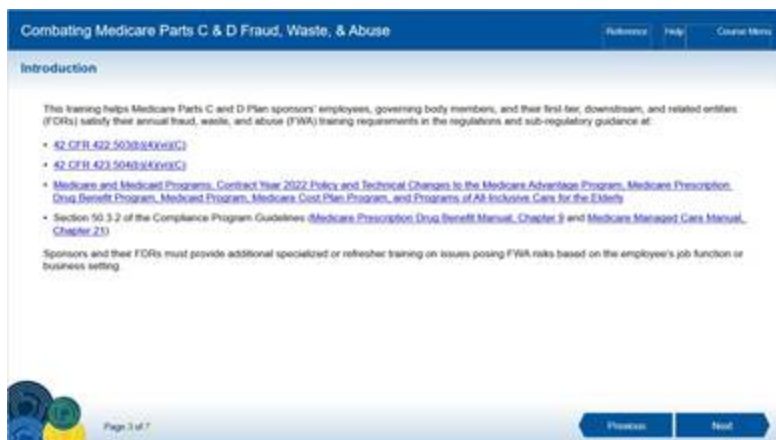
Combating Medicare Parts C & D Fraud, Waste, & Abuse

Reference | Help | Course Menu

Introduction

This training helps Medicare Parts C and D Plan sponsors' employees, governing body members, and their first-tier, downstream, and related entities (FDRs) satisfy their annual fraud, waste, and abuse (FWA) training requirements in the regulations and sub-regulatory guidance at:

- 42 CFR 422.503(b)(4)(vi)(C)
- 42 CFR 423.504(b)(4)(vi)(C)
- Medicare and Medicaid Programs; Contract Year 2022 Policy and Technical Changes to the Medicare Advantage Program, Medicare Prescription Drug Benefit Program, Medicaid Program, Medicare Cost Plan Program, and Programs of All-Inclusive Care for the Elderly
- Section 50.3.2 of the Compliance Program Guidelines (Medicare Prescription Drug Benefit Manual, Chapter 9 and Medicare Managed Care Manual, Chapter 21)

Sponsors and their FDRs must provide additional specialized or refresher training on issues posing FWA risks based on the employee's job function or business setting.

Page 3 of 7

Previous | Next